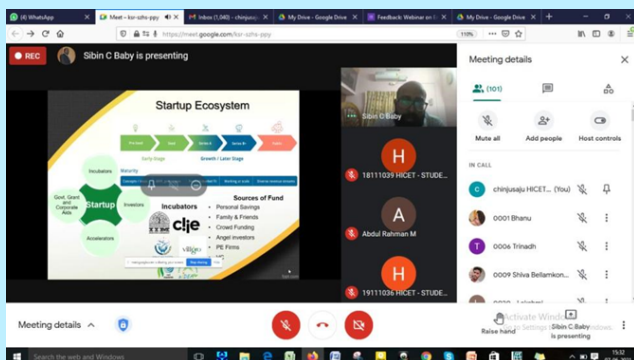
(4) WhatsApp
Meet – kor-szhs-ppy
Inbox (1,040) - chinjusaj
My Drive - Google Drive
Feedback: Webinar on E
My Drive - Google Drive

meet.google.com/kor-szhs-ppy

110%

REC
Sibin C Baby is presenting

Startup Ecosystem

Early Stage
Growth / Later Stage

Incubators
Govt. Grant and Corporate Aids
Startup
Investors
Accelerators

Incubators
clie

Sources of Fund
Personal Savings
Family & Friends
Crowd Funding
Angel investors
PE Firms

Stop sharing

Sibin C Baby
H
18111039 HICET - STUDE...
A
Abdul Rahman M
H
19111036 HICET - STUDE...

Meeting details
(101)
Mute all
Add people
Host controls
IN CALL
C chinjusaju HICET... (You)
0001 Bhanu
T 0006 Trinadh
0009 Shiva Bellamkon...

Meeting details
Raise hand
Activate Windows
Go to Settings to activate Windows.
Sibin C Baby is presenting

Search the web and Windows
15:32